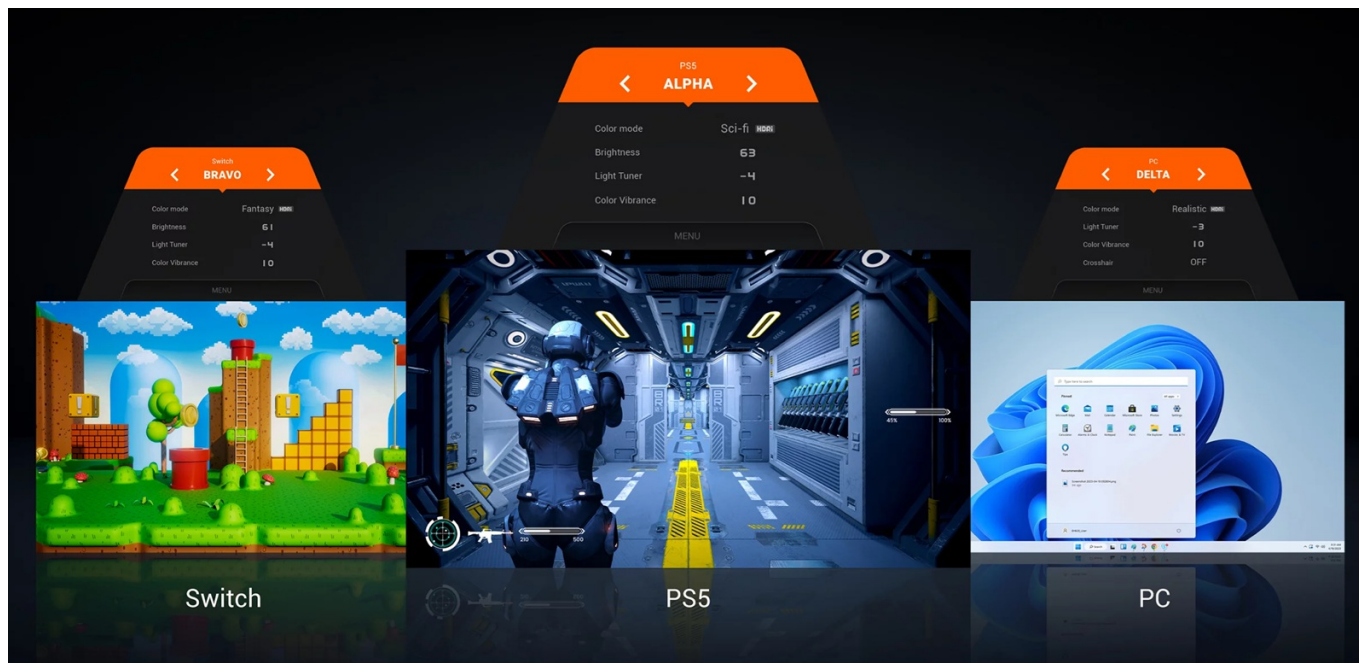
Switch
BRAVO

| | |
|---|---|
| Color mode | Fantasy HDMI |
| Brightness | 61 |
| Light Tuner | -4 |
| Color Vibrance | 10 |

MENU

PS5
ALPHA

| | |
|---|---|
| Color mode | Sci-fi HDMI |
| Brightness | 63 |
| Light Tuner | -4 |
| Color Vibrance | 10 |

MENU

PC
DELTA

| | |
|---|---|
| Color mode | Realistic HDMI |
| Light Tuner | -3 |
| Color Vibrance | 10 |
| Crosshair | OFF |

MENU

45% 100%

210 500

Switch

PS5

PC